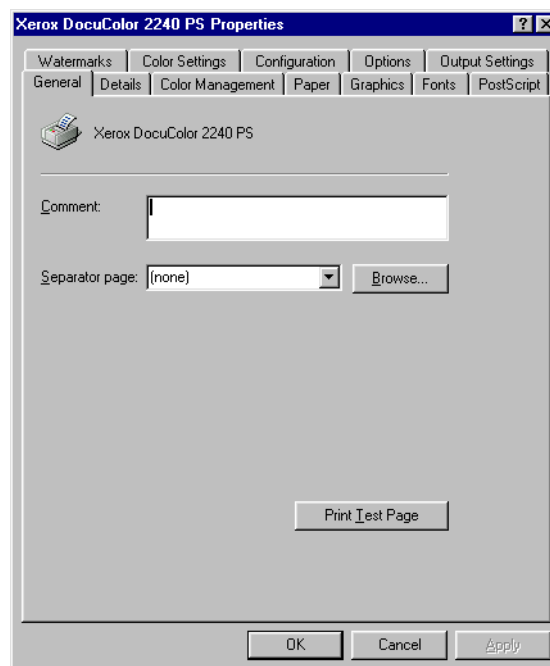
Xerox DocuColor 2240 PS Properties

?

Watermarks | Color Settings | Configuration | Options | Output Settings

General | Details | Color Management | Paper | Graphics | Fonts | PostScript

Xerox DocuColor 2240 PS

Comment:

Separator page: (none)

Browse...

Print Test Page

OK

Cancel

Apply